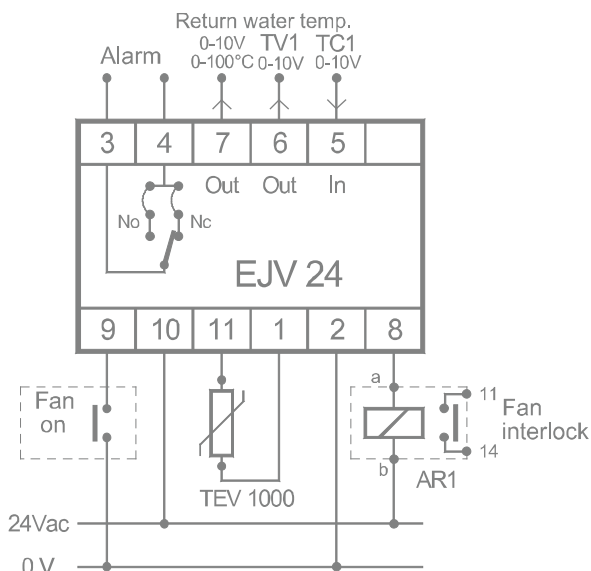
Return water temp.
Alarm
0-10V
0-100°C
TV1
0-10V
TC1
0-10V

| 3 | 4 | 7 | 6 | 5 | |
|---|---|---|---|---|---|
| | | Out | Out | In | |

No
Nc

EJV 24

| 9 | 10 | 11 | 1 | 2 | 8 |
|---|---|---|---|---|---|

Fan on

a
11
Fan interlock
14
b
AR1

TEV 1000

24Vac
0 V